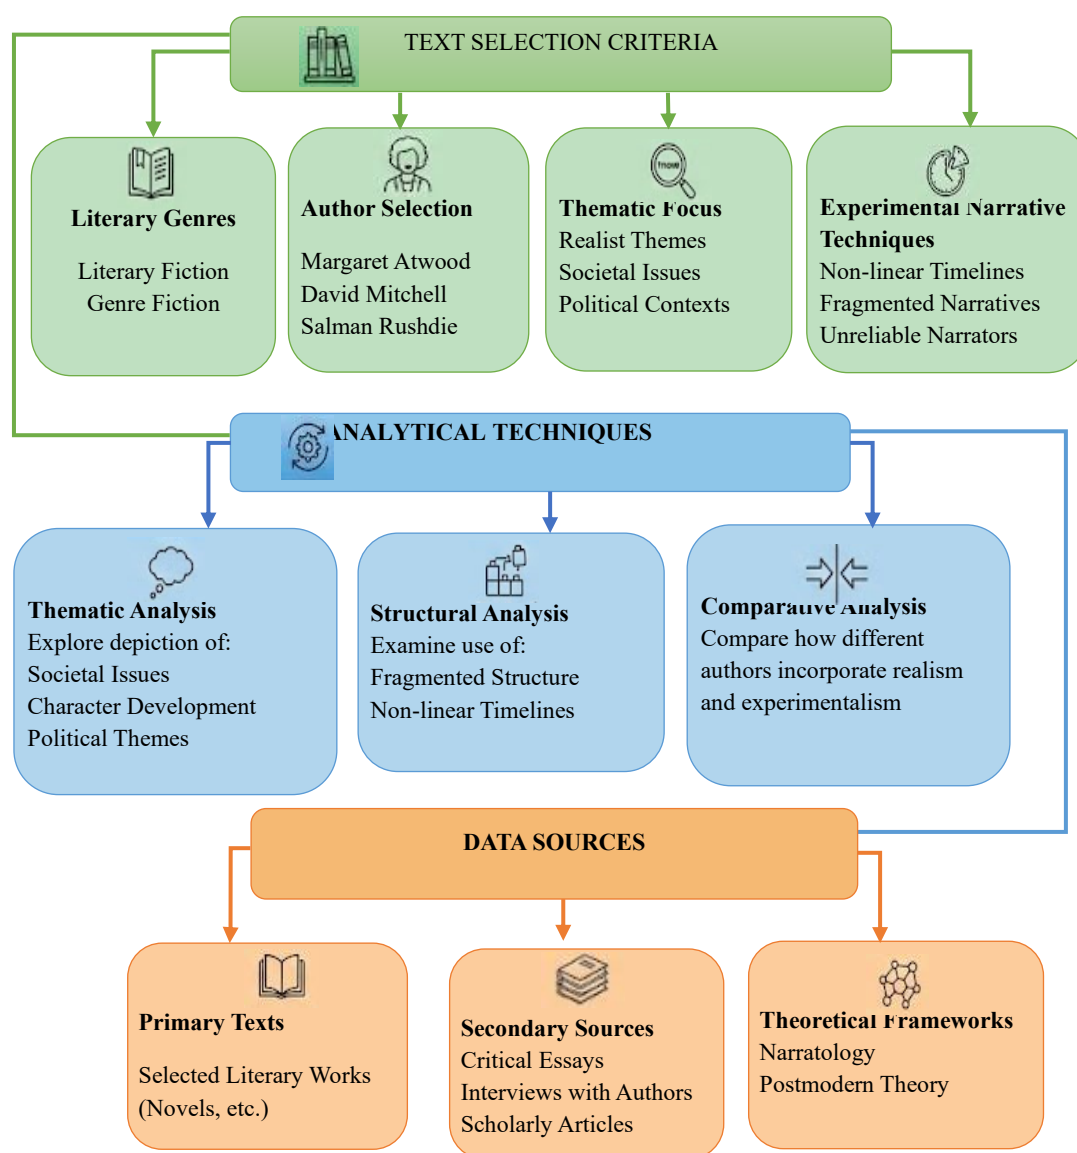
TEXT SELECTION CRITERIA

Literary Genres

Literary Fiction
Genre Fiction

Author Selection

Margaret Atwood
David Mitchell
Salman Rushdie

more

Thematic Focus
Realist Themes
Societal Issues
Political Contexts

Experimental Narrative Techniques
Non-linear Timelines
Fragmented Narratives
Unreliable Narrators

ANALYTICAL TECHNIQUES

Thematic Analysis
Explore depiction of:
Societal Issues
Character Development
Political Themes

Structural Analysis
Examine use of:
Fragmented Structure
Non-linear Timelines

Comparative Analysis
Compare how different authors incorporate realism and experimentalism

DATA SOURCES

Primary Texts

Selected Literary Works (Novels, etc.)

Secondary Sources
Critical Essays
Interviews with Authors
Scholarly Articles

Theoretical Frameworks
Narratology
Postmodern Theory